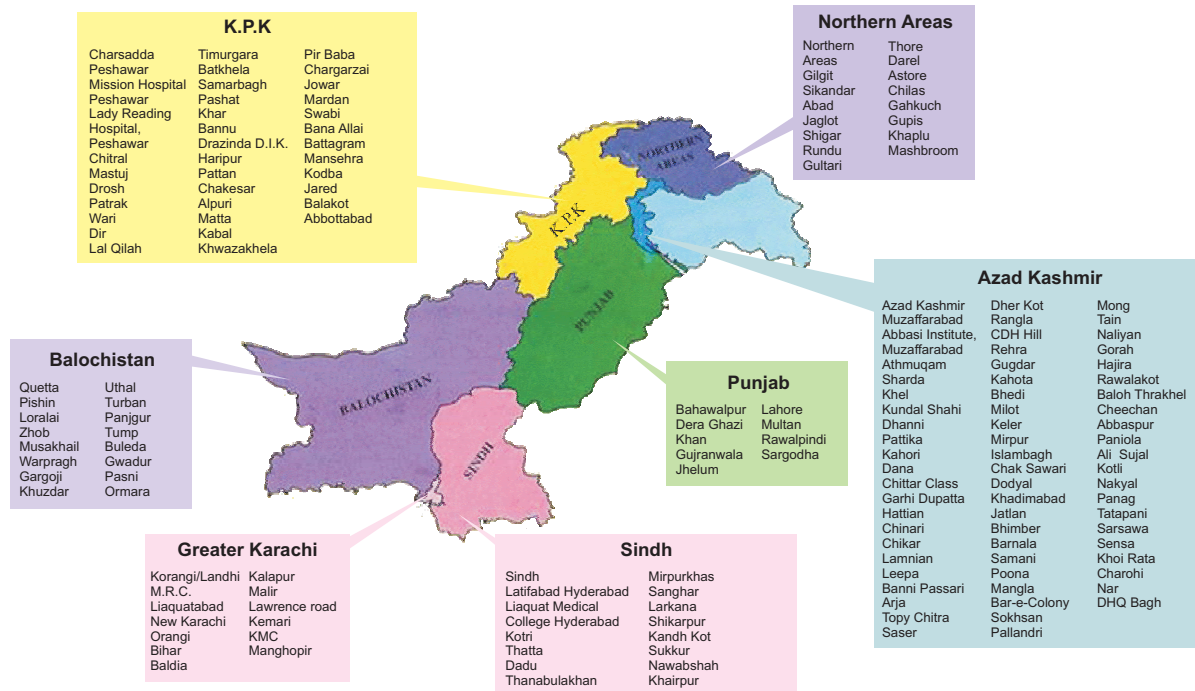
K.P.K

Charsadda
Peshawar
Mission Hospital Peshawar
Lady Reading Hospital, Peshawar
Chitral
Mastuj
Drosh
Patrak
Wari
Dir
Lal Qilah

Timurgara
Batkhela
Samarbagh
Pashat
Khar
Bannu
Drazinda D.I.K.
Haripur
Pattan
Chakesar
Alpuri
Matta
Kabal
Khwazakhela

Pir Baba
Chargarzai
Jowar
Mardan
Swabi
Bana Allai
Battagram
Mansehra
Kodba
Jared
Balakot
Abbottabad

Northern Areas

Northern Areas
Gilgit
Sikandar Abad
Jaglot
Shigar
Rundu
Gultari

Thore
Darel
Astore
Chilas
Gahkuch
Gupis
Khaplu
Mashbroom

NORTHERN AREAS

K.P.K

PUNJAB

BALOCHISTAN

SINDH

Azad Kashmir

Azad Kashmir Muzaffarabad
Abbasi Institute, Muzaffarabad
Athmuqam
Sharda
Khel
Kundal Shahi
Dhanni
Pattika
Kahori
Dana
Chittar Class
Garhi Dupatta
Hattian
Chinari
Chikar
Lamnian
Leepa
Banni Passari
Arja
Topy Chitra
Saser

Dher Kot
Rangla
CDH Hill
Rehra
Gugdar
Kahota
Bhedi
Milot
Keler
Mirpur
Islambagh
Chak Sawari
Dodyal
Khadimabad
Jatlan
Bhimber
Barnala
Samani
Poona
Mangla
Bar-e-Colony
Sokhsan
Pallandri

Mong
Tain
Naliyan
Gorah
Hajira
Rawalakot
Baloh Thrakhel
Cheechan
Abbaspur
Paniola
Ali Sujal
Kotli
Nakyal
Panag
Tatapani
Sarsawa
Sensa
Khoi Rata
Charohi
Nar
DHQ Bagh

Balochistan

Quetta
Pishin
Loralai
Zhob
Musakhail
Warpragh
Gargoji
Khuzdar

Uthal
Turban
Panjgur
Tump
Buleda
Gwadur
Pasni
Ormara

Punjab

Bahawalpur
Dera Ghazi Khan
Gujranwala
Jhelum

Lahore
Multan
Rawalpindi
Sargodha

Greater Karachi

Korangi/Landhi
M.R.C.
Liaquatabad
New Karachi
Orangi
Bihar
Baldia

Kalapur
Malir
Lawrence road
Kemari
KMC
Manghopir

Sindh

Sindh
Latifabad Hyderabad
Liaquat Medical College Hyderabad
Kotri
Thatta
Dadu
Thanabulakhan

Mirpurkhas
Sanghar
Larkana
Shikarpur
Kandh Kot
Sukkur
Nawabshah
Khairpur